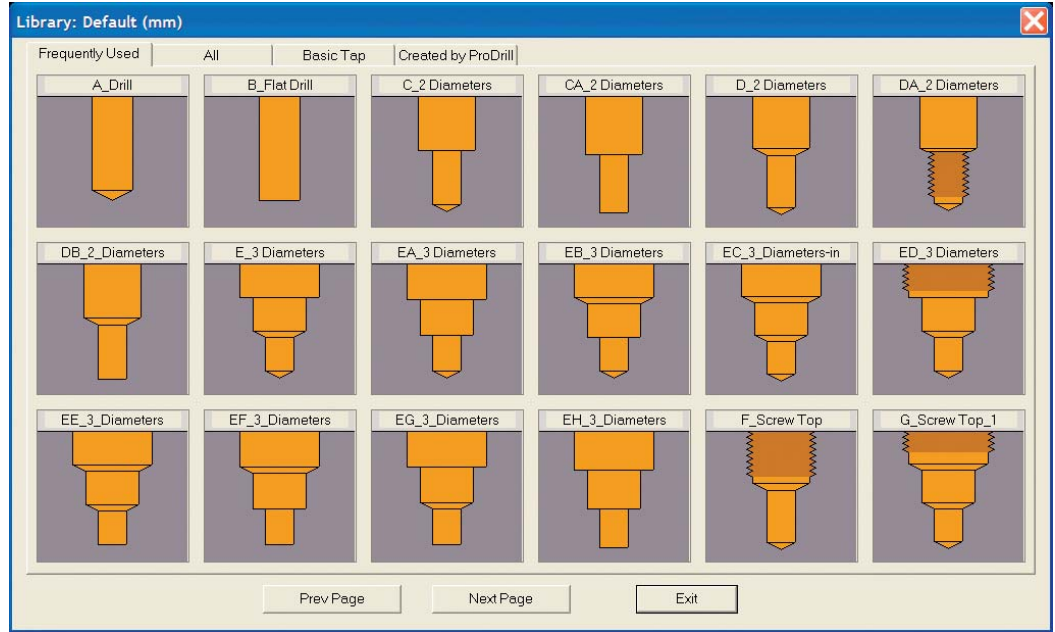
Library: Default (mm)

Frequently Used | All | Basic Tap | Created by ProDrill

A_Drill
B_Flat Drill
C_2 Diameters
CA_2 Diameters
D_2 Diameters
DA_2 Diameters
DB_2_Diameters
E_3 Diameters
EA_3 Diameters
EB_3 Diameters
EC_3_Diameters-in
ED_3 Diameters
EE_3_Diameters
EF_3_Diameters
EG_3_Diameters
EH_3_Diameters
F_Screw Top
G_Screw Top_1

Prev Page
Next Page
Exit